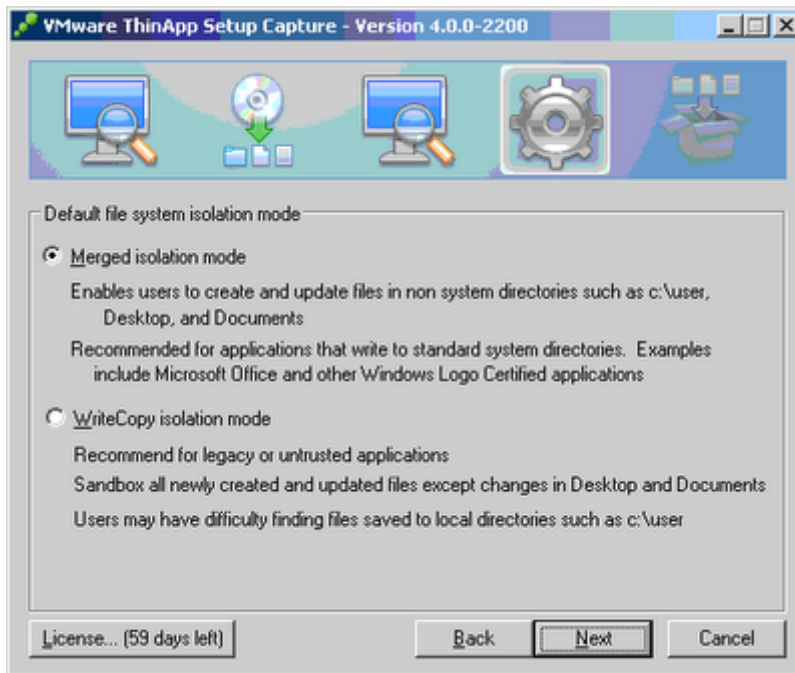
VMware ThinApp Setup Capture - Version 4.0.0-2200

Default file system isolation mode

Merged isolation mode

Enables users to create and update files in non system directories such as c:\user, Desktop, and Documents

Recommended for applications that write to standard system directories. Examples include Microsoft Office and other Windows Logo Certified applications

WriteCopy isolation mode

Recommend for legacy or untrusted applications

Sandbox all newly created and updated files except changes in Desktop and Documents

Users may have difficulty finding files saved to local directories such as c:\user

License... (59 days left)

Back

Next

Cancel